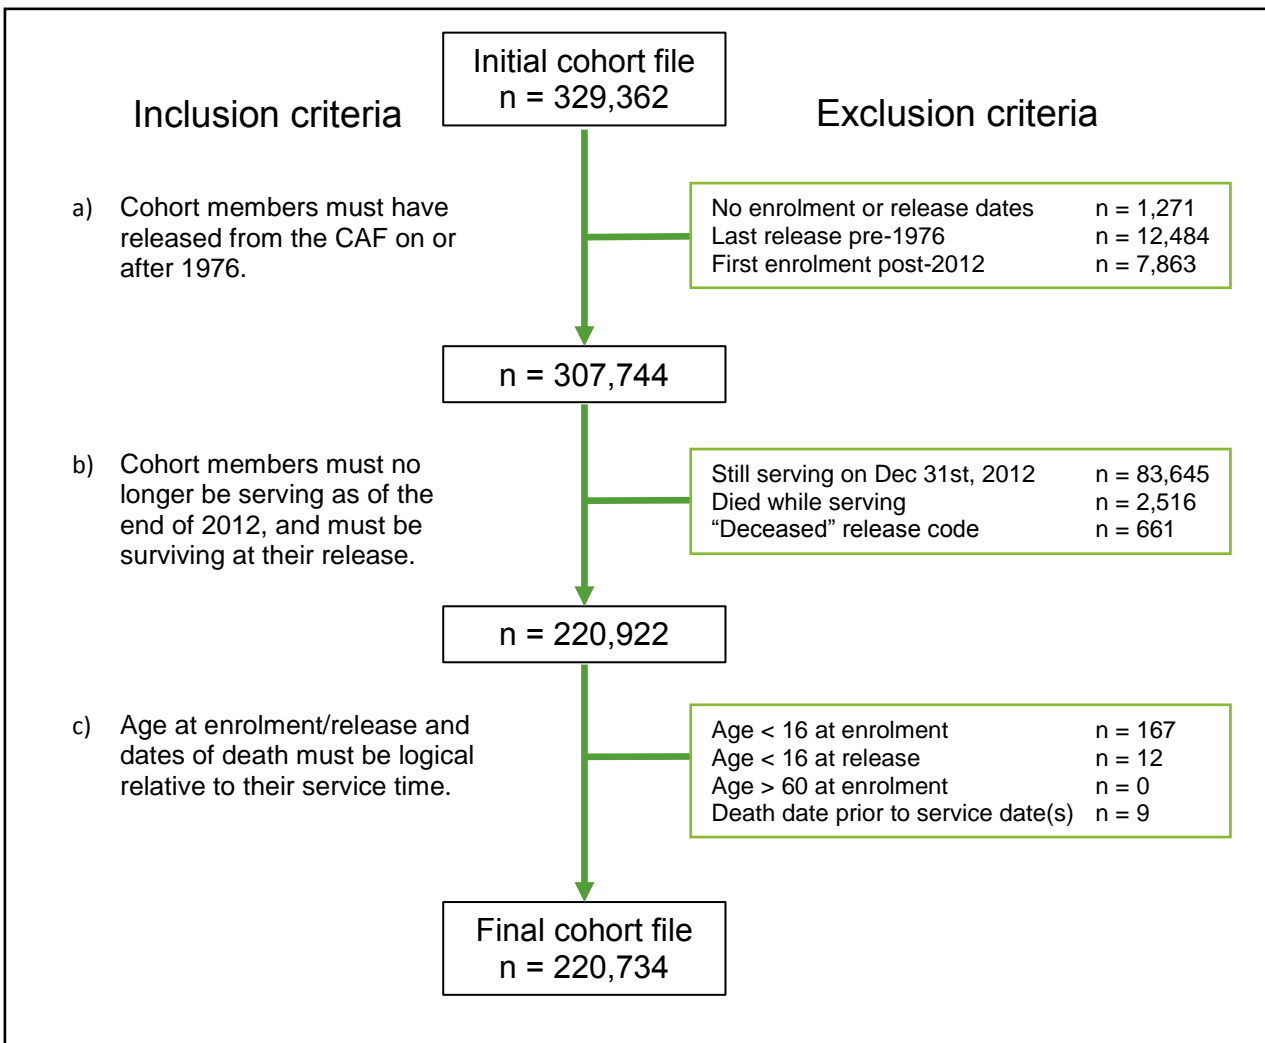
Initial cohort file
n = 329,362

Inclusion criteria

Exclusion criteria

a) Cohort members must have released from the CAF on or after 1976.

No enrolment or release dates n = 1,271
Last release pre-1976 n = 12,484
First enrolment post-2012 n = 7,863

n = 307,744

b) Cohort members must no longer be serving as of the end of 2012, and must be surviving at their release.

Still serving on Dec 31st, 2012 n = 83,645
Died while serving n = 2,516
“Deceased” release code n = 661

n = 220,922

c) Age at enrolment/release and dates of death must be logical relative to their service time.

Age < 16 at enrolment n = 167
Age < 16 at release n = 12
Age > 60 at enrolment n = 0
Death date prior to service date(s) n = 9

Final cohort file
n = 220,734